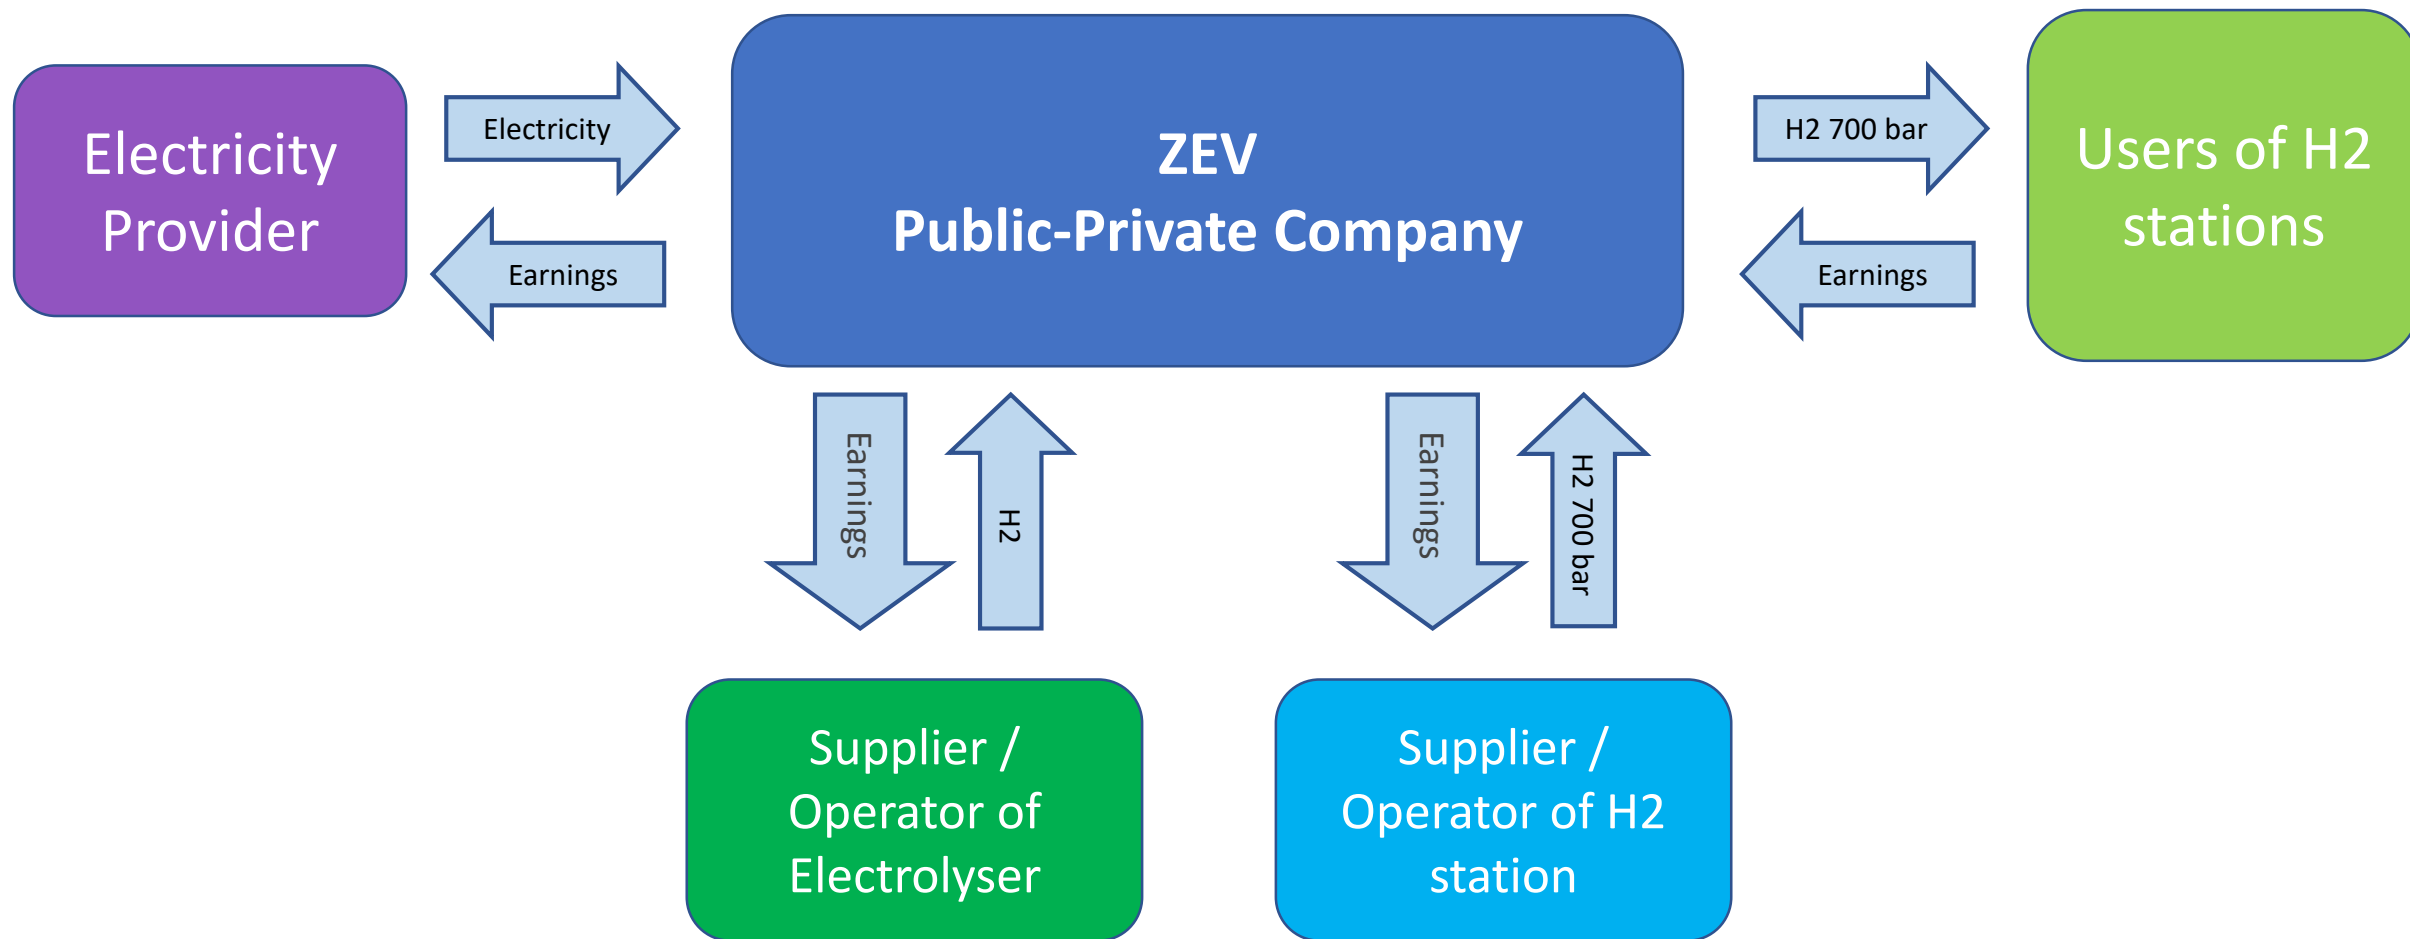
Electricity Provider

Electricity

Earnings

ZEV
Public-Private Company

H2 700 bar

Earnings

Users of H2 stations

Earnings

H2

Earnings

H2 700 bar

Supplier / Operator of Electrolyser

Supplier / Operator of H2 station